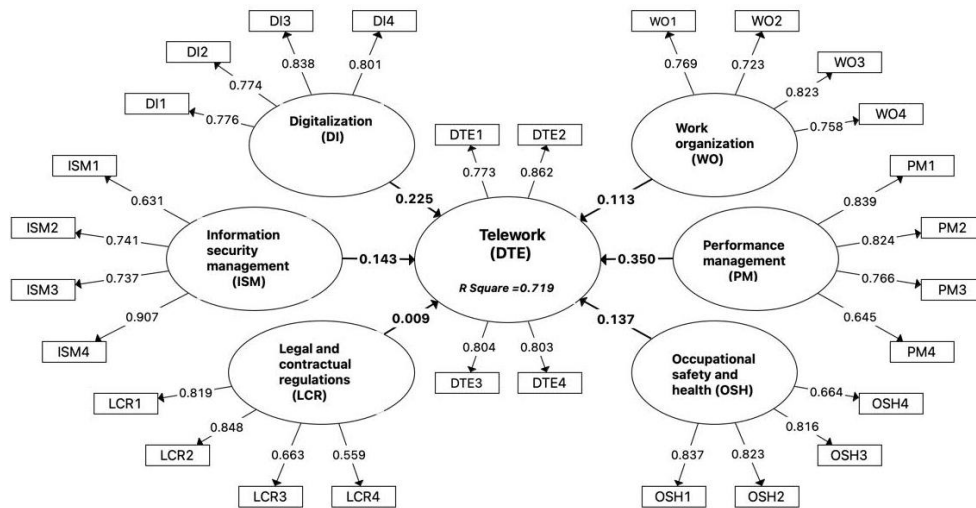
DI3
DI4
DI2
0.838
0.801
0.774
DI1
0.776
Digitalization (DI)

WO1
WO2
0.769
0.723
WO3
0.823
WO4
0.758
Work organization (WO)

DTE1
DTE2
0.773
0.862

ISM1
0.631
ISM2
0.741
ISM3
0.737
ISM4
0.907
Information security management (ISM)

0.225
0.113
0.143
0.350

Telework (DTE)
R Square =0.719

PM1
0.839
PM2
0.824
PM3
0.766
PM4
0.645
Performance management (PM)

0.009
0.137
0.804
0.803
DTE3
DTE4

Legal and contractual regulations (LCR)
LCR1
0.819
LCR2
0.848
0.663
0.559
LCR3
LCR4

Occupational safety and health (OSH)
0.664
OSH4
0.816
OSH3
0.837
0.823
OSH1
OSH2